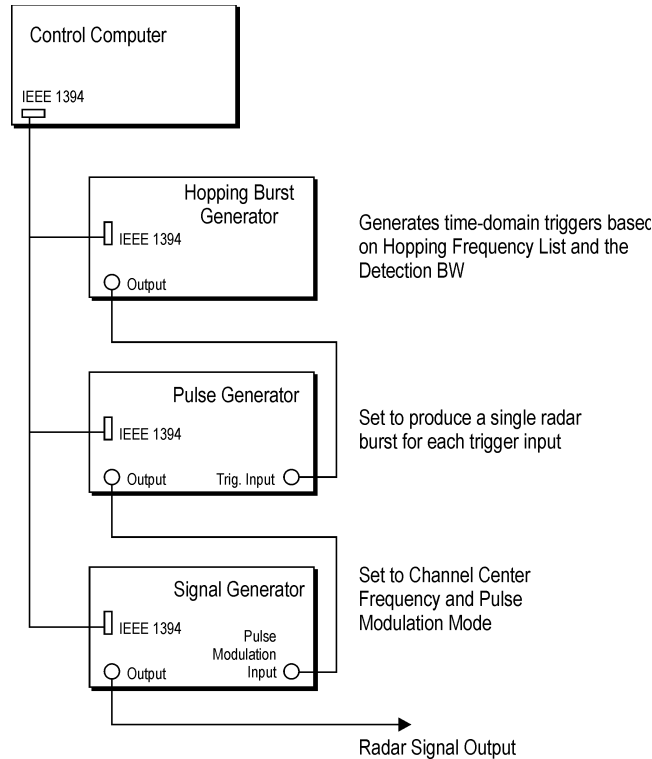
Control Computer

IEEE 1394

Hopping Burst Generator

IEEE 1394

Output

Generates time-domain triggers based on Hopping Frequency List and the Detection BW

Pulse Generator

IEEE 1394

Output

Trig. Input

Set to produce a single radar burst for each trigger input

Signal Generator

IEEE 1394

Pulse Modulation Input

Output

Set to Channel Center Frequency and Pulse Modulation Mode

Radar Signal Output